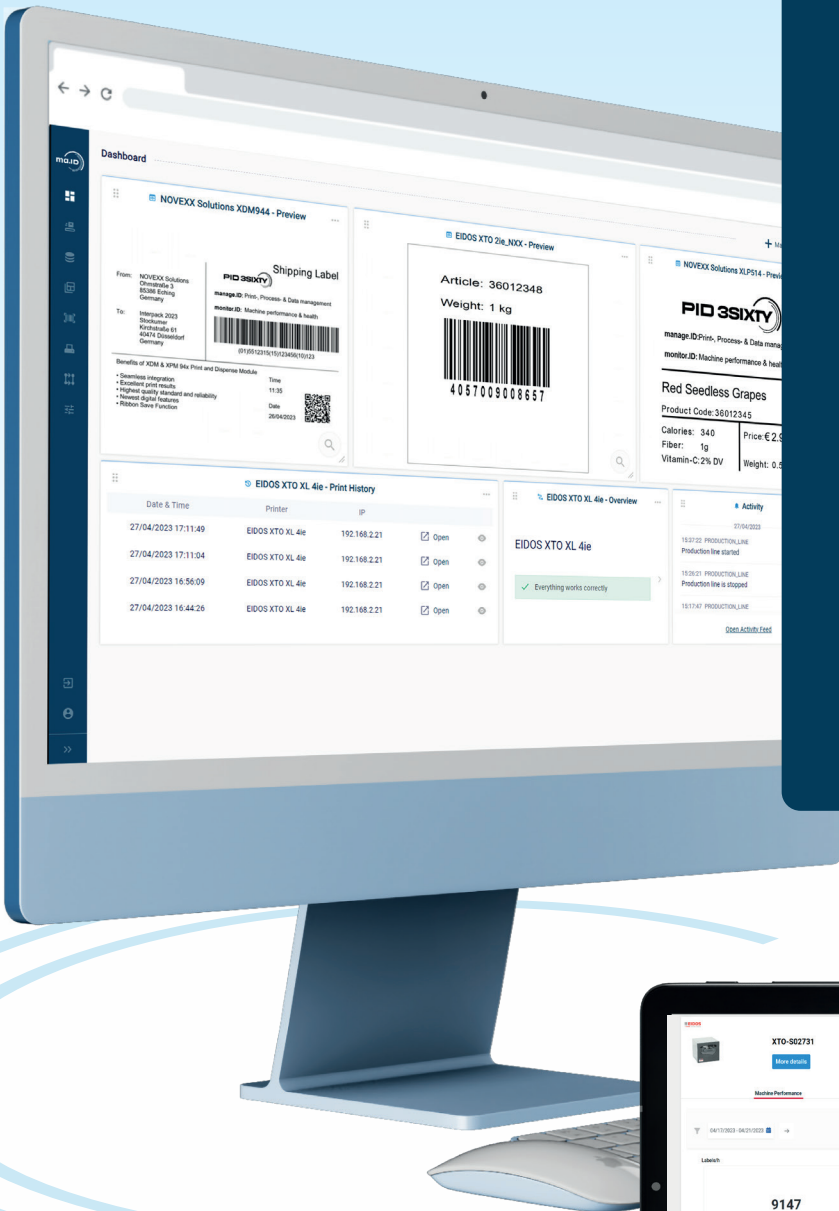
ma.ID

Dashboard

NOVEXX Solutions XDM944 - Preview

From: NOVEXX Solutions Ohmstraße 3 85386 Eching Germany

To: Interpack 2023 Stockumer Kirchstraße 61 40474 Düsseldorf Germany

PID 3SIXTY Shipping Label

manage.ID: Print-, Process- & Data management

monitor.ID: Machine performance & health

(01)0512315(15)123456(10)123

Benefits of XDM & XPM 94x Print and Dispense Module

• Seamless integration
• Excellent print results
• Highest quality standard and reliability
• Newest digital features
• Ribbon Save Function

Time 11:35

Date 26/04/2023

EIDOS XTO 2ie_NXX - Preview

Article: 36012348

Weight: 1 kg

4057009008657

NOVEXX Solutions XLP514 - Previ

PID 3SIXTY

manage.ID: Print-, Process- & Data manag

monitor.ID: Machine performance & healt

Red Seedless Grapes

Product Code: 36012345

Calories: 340
Fiber: 1g
Vitamin-C: 2% DV

Price: € 2.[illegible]

Weight: 0.5

+ Ma

EIDOS XTO XL 4ie - Print History

| Date & Time | Printer | IP | | |
|---|---|---|---|---|
| 27/04/2023 17:11:49 | EIDOS XTO XL 4ie | 192.168.2.21 | Open | |
| 27/04/2023 17:11:04 | EIDOS XTO XL 4ie | 192.168.2.21 | Open | |
| 27/04/2023 16:56:09 | EIDOS XTO XL 4ie | 192.168.2.21 | Open | |
| 27/04/2023 16:44:26 | EIDOS XTO XL 4ie | 192.168.2.21 | Open | |

EIDOS XTO XL 4ie - Overview

EIDOS XTO XL 4ie

Everything works correctly

Activity

27/04/2023

15:37:22 PRODUCTION_LINE
Production line started

15:26:21 PRODUCTION_LINE
Production line is stopped

15:17:47 PRODUCTION_LINE

Open Activity Feed

EIDOS

XTO-S02731

More details

Machine Performance

04/17/2023 - 04/21/2023

Labels/h

9147